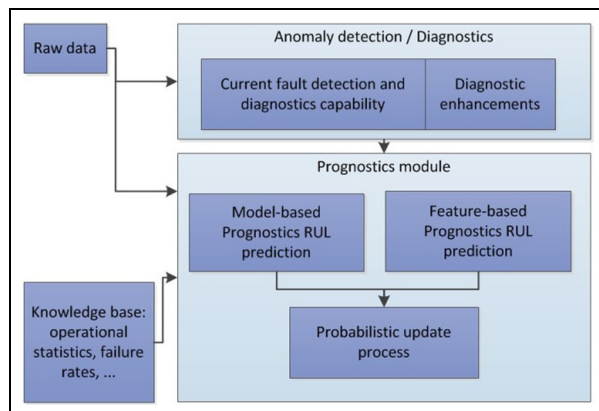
Raw data

Anomaly detection / Diagnostics

Current fault detection and diagnostics capability

Diagnostic enhancements

Prognostics module

Model-based Prognostics RUL prediction

Feature-based Prognostics RUL prediction

Knowledge base: operational statistics, failure rates, ...

Probabilistic update process